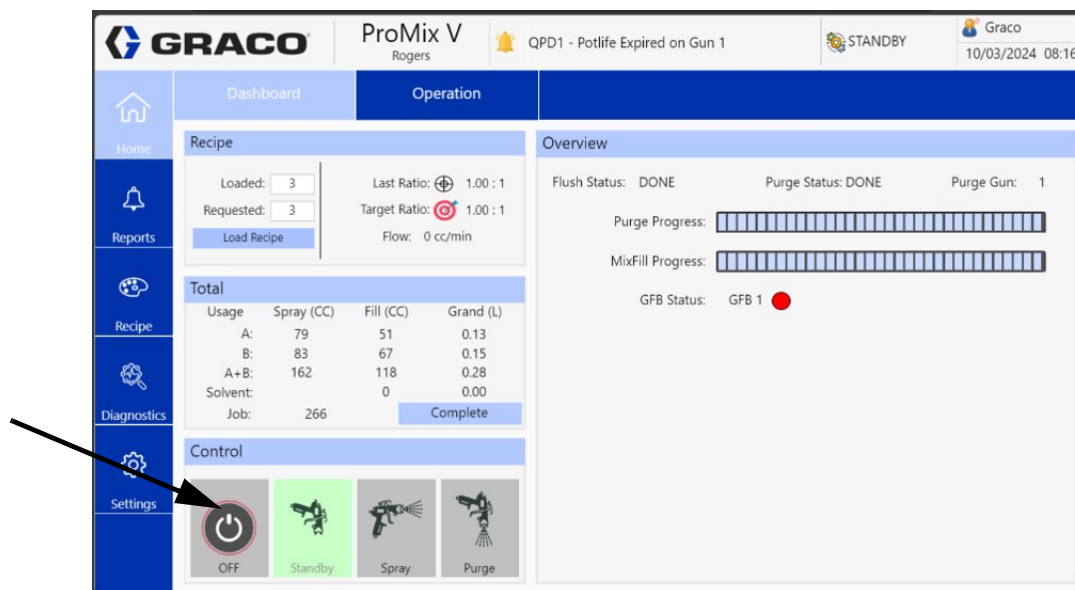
GRACO

ProMix V
Rogers

QPD1 - Potlife Expired on Gun 1

STANDBY

Graco
10/03/2024 08:16

Home

Reports

Recipe

Diagnostics

Settings

Dashboard

Operation

Recipe

Loaded: 3
Requested: 3
Load Recipe

Last Ratio: 1.00 : 1
Target Ratio: 1.00 : 1
Flow: 0 cc/min

Total

| Usage | Spray (CC) | Fill (CC) | Grand (L) |
|---|---|---|---|
| A: | 79 | 51 | 0.13 |
| B: | 83 | 67 | 0.15 |
| A+B: | 162 | 118 | 0.28 |
| Solvent: | | 0 | 0.00 |
| Job: | 266 | | Complete |

Control

OFF
Standby
Spray
Purge

Overview

Flush Status: DONE
Purge Status: DONE
Purge Gun: 1

Purge Progress:

MixFill Progress:

GFB Status: GFB 1